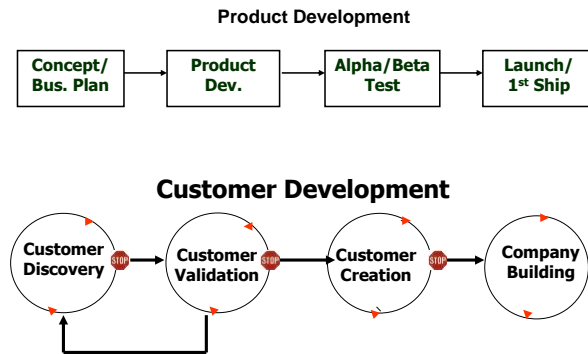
Product Development

Concept/ Bus. Plan

Product Dev.

Alpha/Beta Test

Launch/ 1$^{st}$ Ship

Customer Development

Customer Discovery

STOP

Customer Validation

STOP

Customer Creation

STOP

Company Building